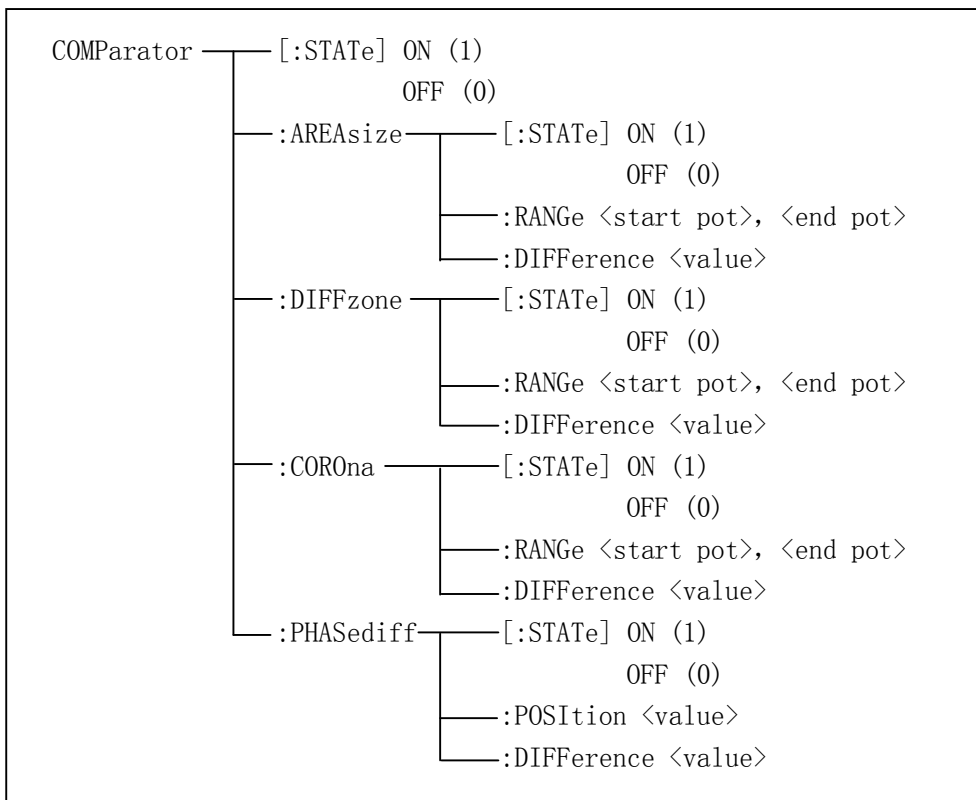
COMParator [:STATe] ON (1)
OFF (0)
:AREAsize [:STATe] ON (1)
OFF (0)
:RANGe 〈start pot〉, 〈end pot〉
:DIFFerence 〈value〉
:DIFFzone [:STATe] ON (1)
OFF (0)
:RANGe 〈start pot〉, 〈end pot〉
:DIFFerence 〈value〉
:COROna [:STATe] ON (1)
OFF (0)
:RANGe 〈start pot〉, 〈end pot〉
:DIFFerence 〈value〉
:PHASediff [:STATe] ON (1)
OFF (0)
:POSItion 〈value〉
:DIFFerence 〈value〉